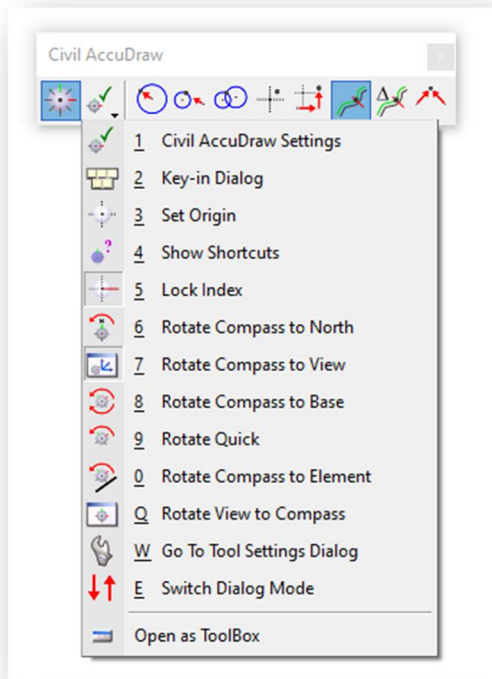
Civil AccuDraw

1 Civil AccuDraw Settings
2 Key-in Dialog
3 Set Origin
4 Show Shortcuts
5 Lock Index
6 Rotate Compass to North
7 Rotate Compass to View
8 Rotate Compass to Base
9 Rotate Quick
0 Rotate Compass to Element
Q Rotate View to Compass
W Go To Tool Settings Dialog
E Switch Dialog Mode

Open as ToolBox